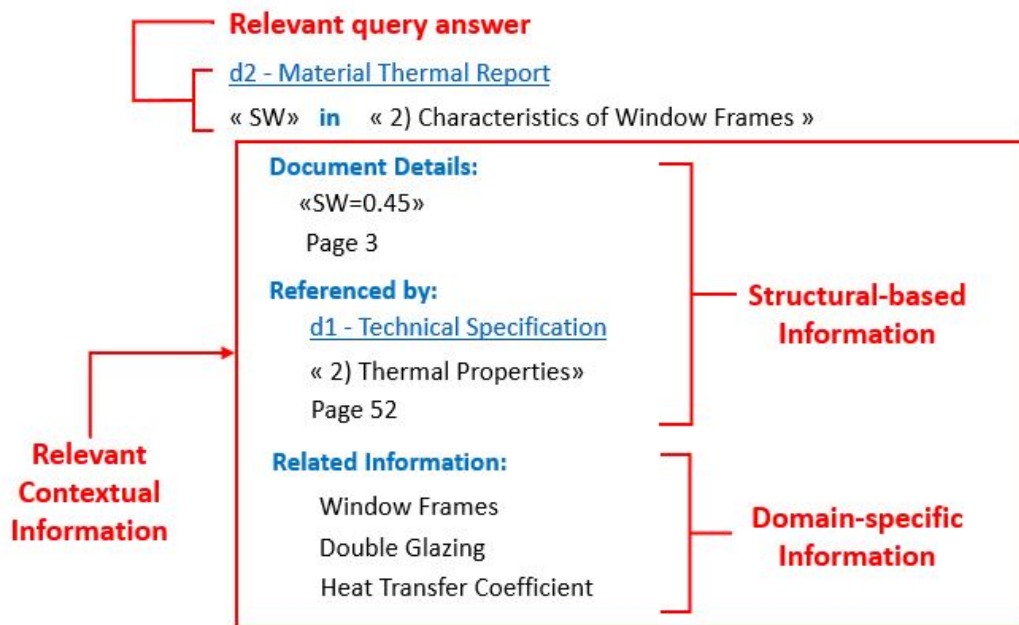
Relevant query answer

d2 - Material Thermal Report

« SW» in « 2) Characteristics of Window Frames »

Document Details:

«SW=0.45»

Page 3

Referenced by:

d1 - Technical Specification

« 2) Thermal Properties»

Page 52

Structural-based Information

Relevant Contextual Information

Related Information:

Window Frames

Double Glazing

Heat Transfer Coefficient

Domain-specific Information